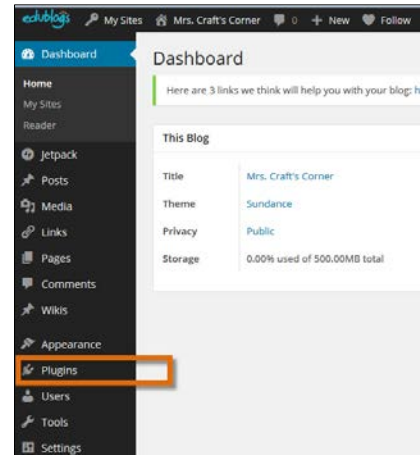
edublogs My Sites Mrs. Craft's Corner 0 + New Follow

Dashboard
Home
My Sites
Reader
Jetpack
Posts
Media
Links
Pages
Comments
Wikis
Appearance
Plugins
Users
Tools
Settings

Dashboard

Here are 3 links we think will help you with your blog: h

This Blog

| Title | Mrs. Craft's Corner |
|---|---|
| Theme | Sundance |
| Privacy | Public |
| Storage | 0.00% used of 500.00MB total |